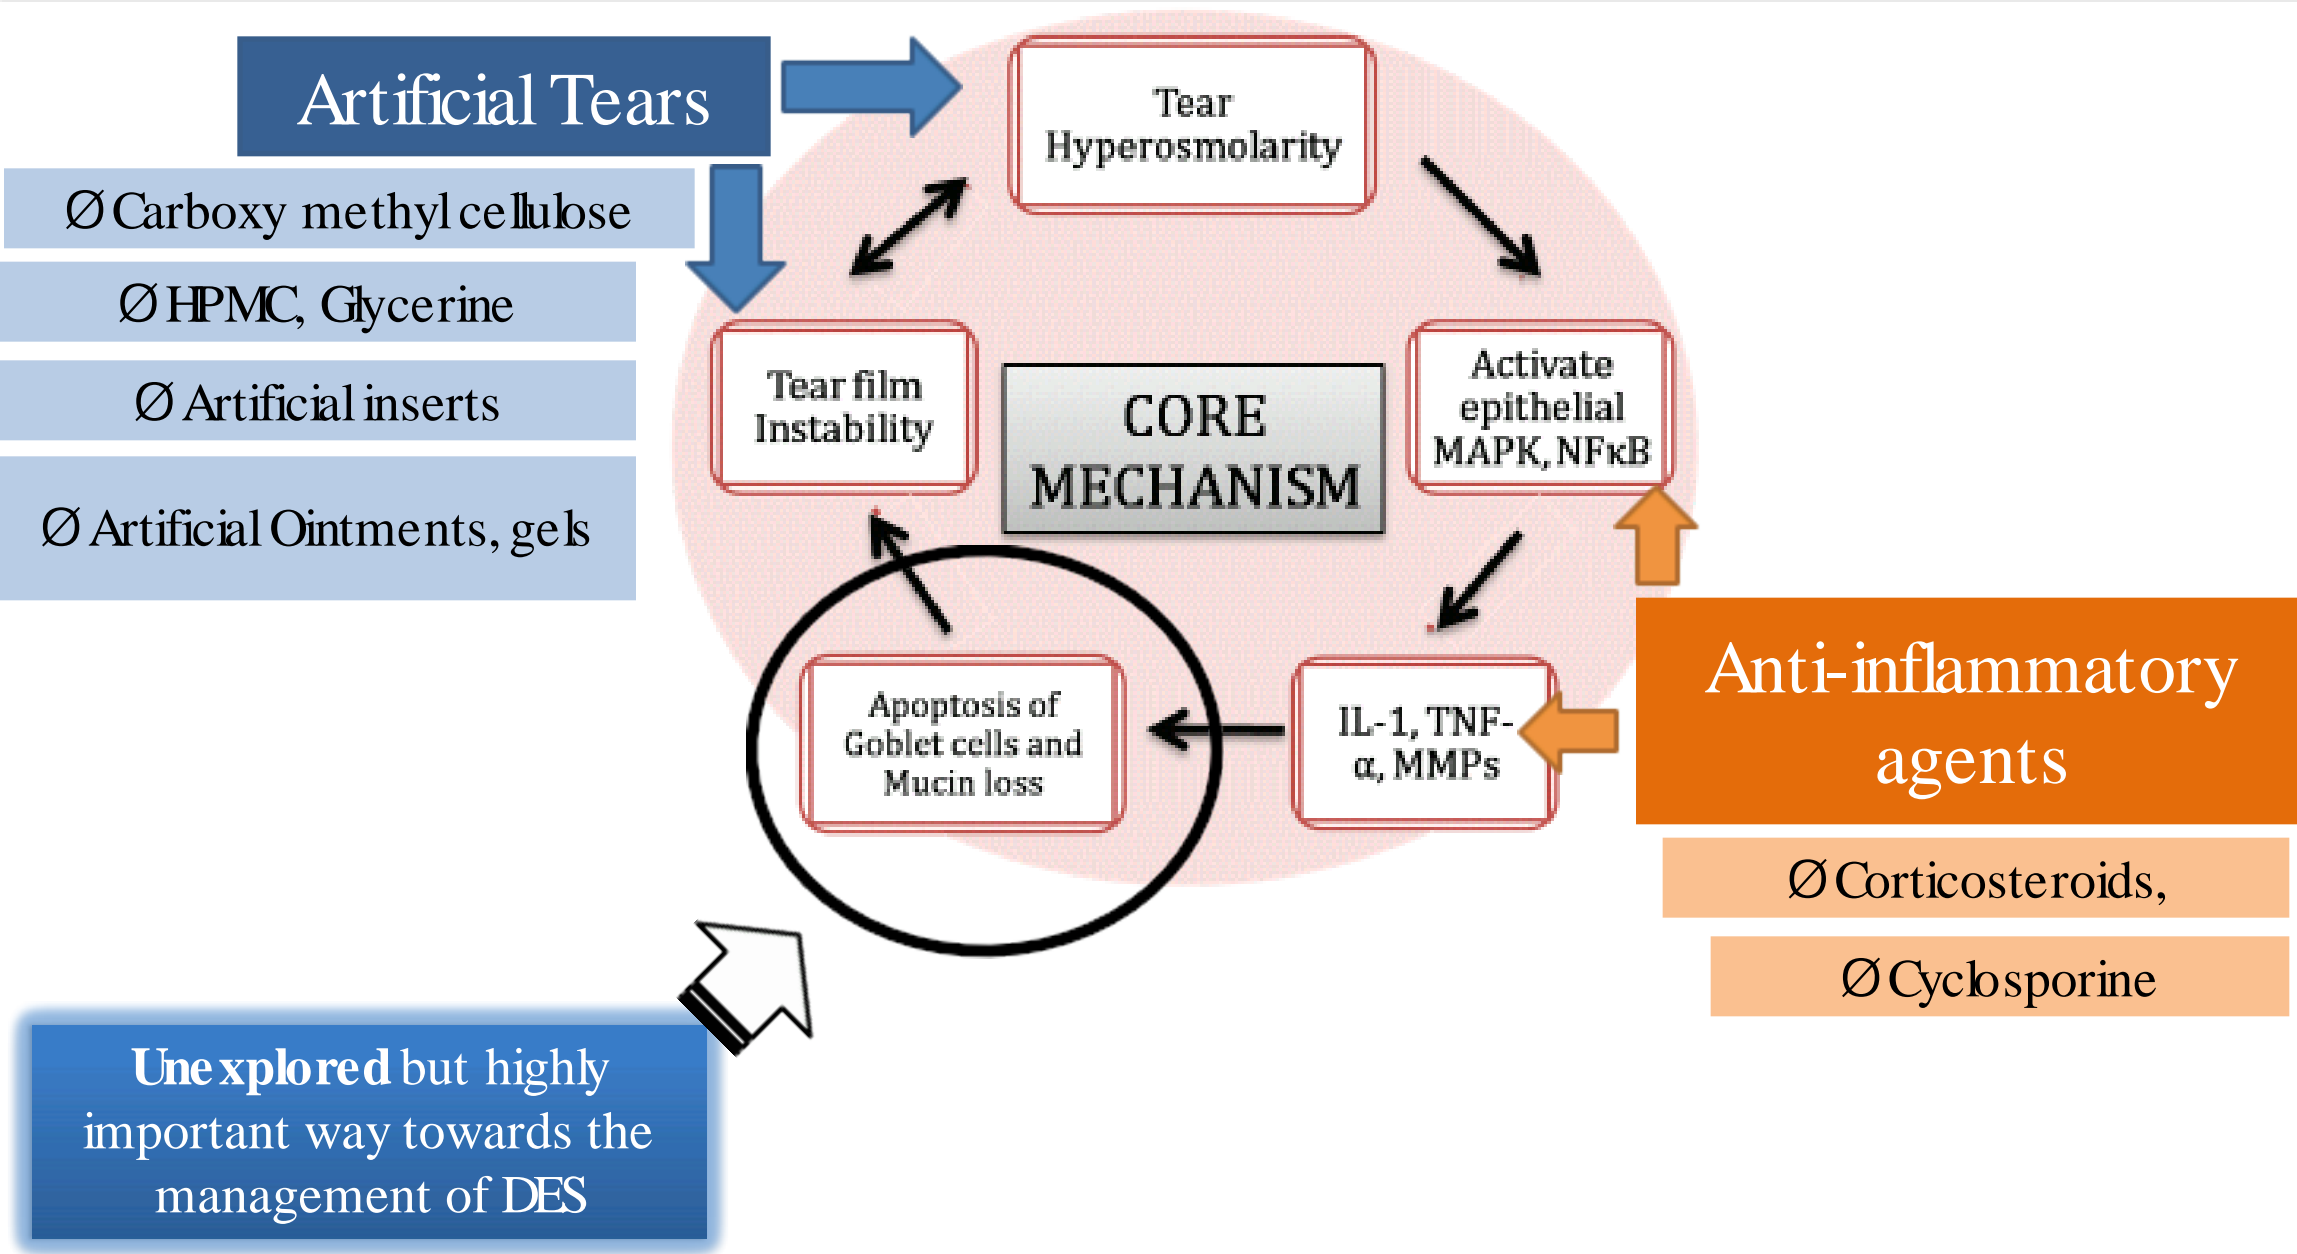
Artificial Tears

Ø Carboxy methyl cellulose

Ø HPMC, Glycerine

Ø Artificial inserts

Ø Artificial Ointments, gels

Tear Hyperosmolarity

Activate epithelial MAPK, NFκB

CORE MECHANISM

Tear film Instability

IL-1, TNF-α, MMPs

Apoptosis of Goblet cells and Mucin loss

Anti-inflammatory agents

Ø Corticosteroids,

Ø Cyclosporine

Unexplored but highly important way towards the management of DES